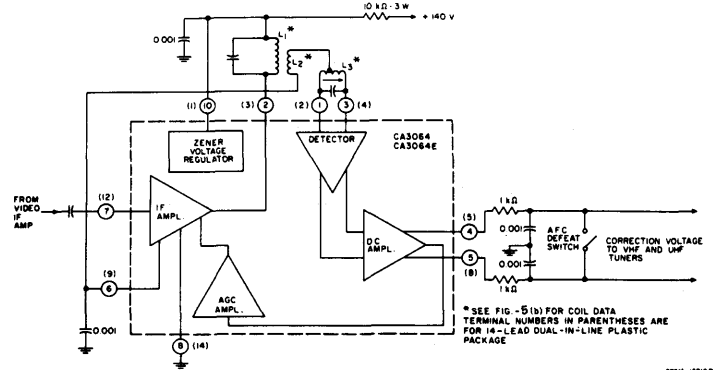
10 kΩ - 3 W
+ 140 V
0.001
$L_1$*
$L_2$*
$L_3$*
(1) 10
(3) 2
(2) 1
3 (4)
ZENER VOLTAGE REGULATOR
DETECTOR
CA3064
CA3064E
FROM VIDEO IF AMP
(12)
7
IF AMPL.
(9)
6
AGC AMPL.
DC AMPL.
(5)
4
5
(8)
1 kΩ
0.001
0.001
1 kΩ
AFC DEFEAT SWITCH
CORRECTION VOLTAGE TO VHF AND UHF TUNERS
0.001
8 (14)
* SEE FIG. - 5(b) FOR COIL DATA
TERMINAL NUMBERS IN PARENTHESES ARE FOR 14-LEAD DUAL-IN-LINE PLASTIC PACKAGE
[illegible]